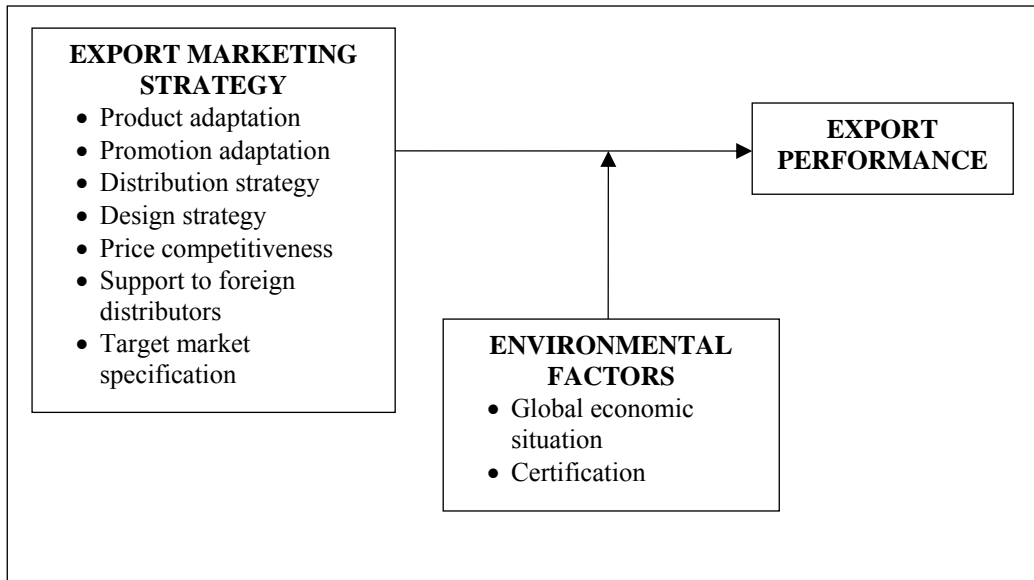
**EXPORT MARKETING STRATEGY**
- Product adaptation
- Promotion adaptation
- Distribution strategy
- Design strategy
- Price competitiveness
- Support to foreign distributors
- Target market specification

**EXPORT PERFORMANCE**

**ENVIRONMENTAL FACTORS**
- Global economic situation
- Certification